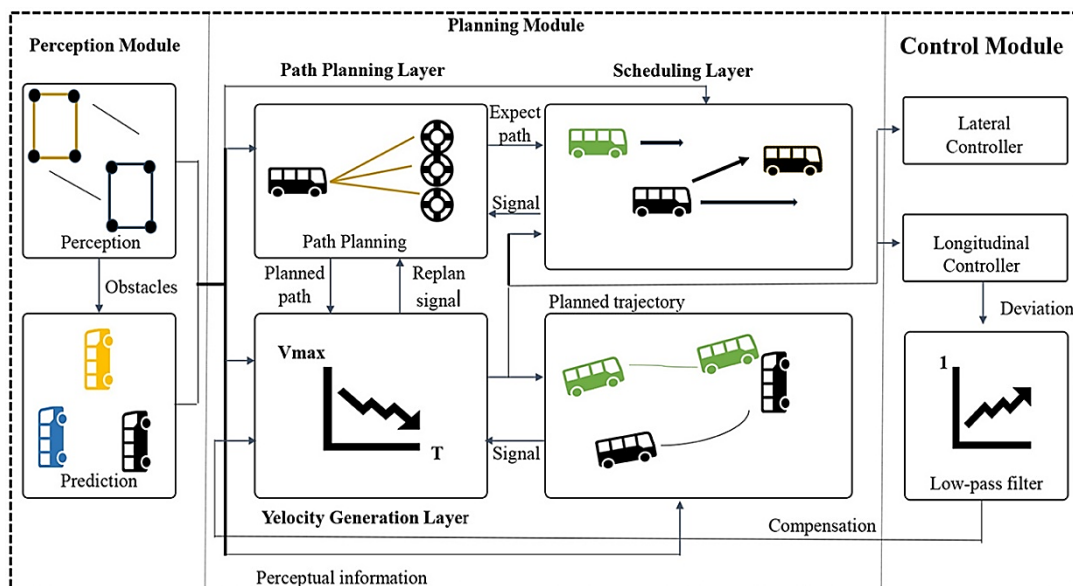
Planning Module

Perception Module

Control Module

Path Planning Layer

Scheduling Layer

Expect path

Lateral Controller

Signal

Path Planning

Perception

Longitudinal Controller

Obstacles

Planned path

Replan signal

Planned trajectory

Deviation

Vmax

T

1

Signal

Prediction

Low-pass filter

Yelocity Generation Layer

Compensation

Perceptual information